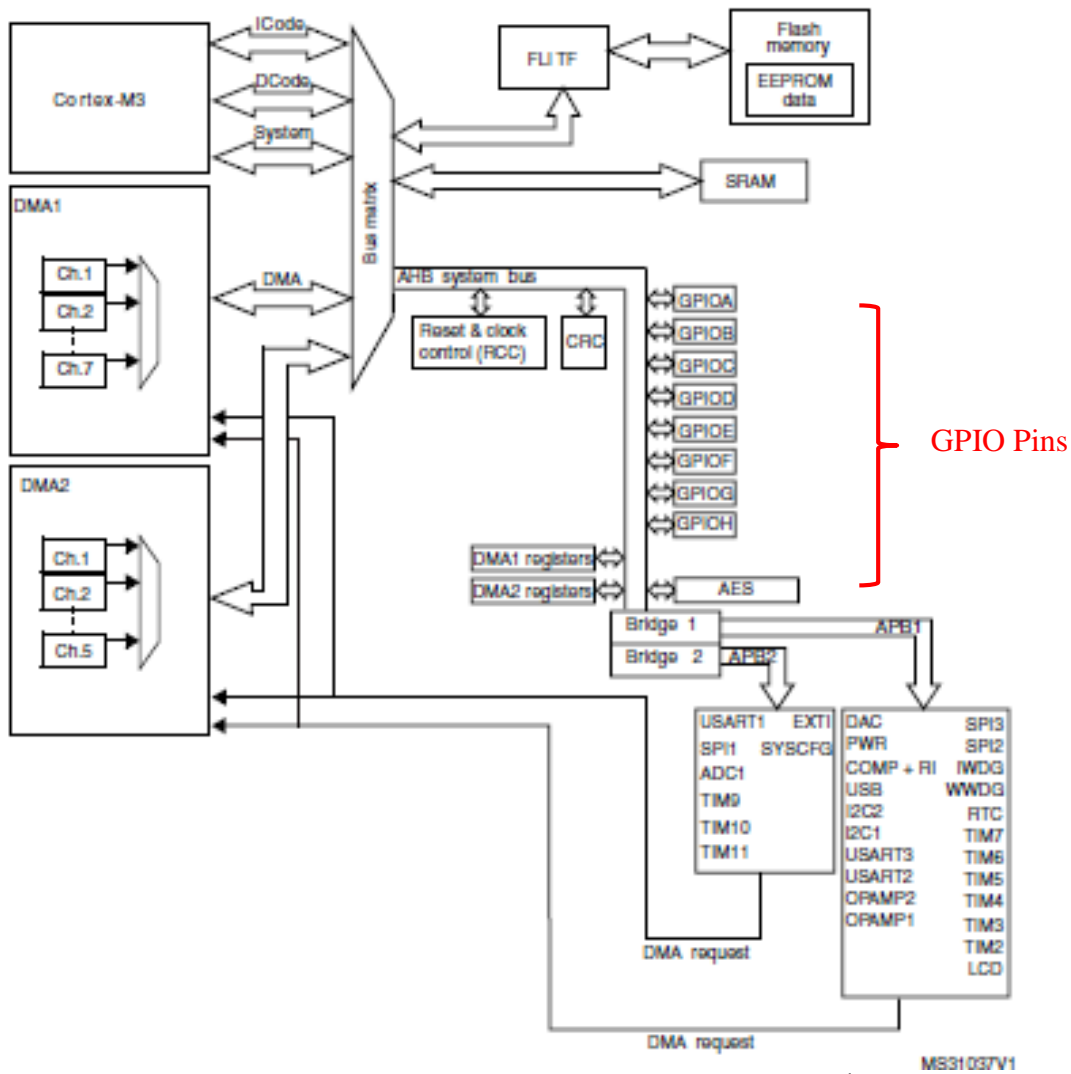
ICode
DCode
System
Cortex-M3
FLITF
Flash memory
EEPROM data
SRAM
Bus matrix
DMA1
Ch.1
Ch.2
Ch.7
DMA
AHB system bus
Reset & clock control (RCC)
CRC
GPIOA
GPIOB
GPIOC
GPIOD
GPIOE
GPIOF
GPIOG
GPIOH
GPIO Pins
DMA2
Ch.1
Ch.2
Ch.5
DMA1 registers
DMA2 registers
AES
Bridge 1
Bridge 2
APB1
APB2
USART1
EXTI
SPI1
SYSCFG
ADC1
TIM9
TIM10
TIM11
DAC
PWR
COMP + RI
USB
I2C2
I2C1
USART3
USART2
OPAMP2
OPAMP1
SPI3
SPI2
IWDG
WWDG
RTC
TIM7
TIM6
TIM5
TIM4
TIM3
TIM2
LCD
DMA request
DMA request
MS31037V1